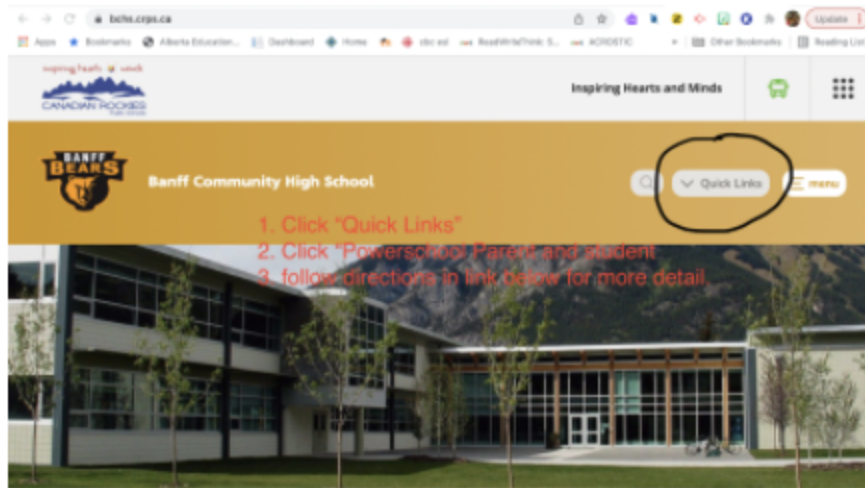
bchs.crps.ca

Update

Apps Bookmarks Alberta Education... Dashboard Home cbc ssl ReadWriteThink: S... ACROSTIC Other Bookmarks Reading List

inspiring hearts & minds
CANADIAN ROCKIES
PUBLIC SCHOOLS

Inspiring Hearts and Minds

BANFF BEARS

Banff Community High School

Quick Links

menu

1. Click "Quick Links"
2. Click "Powerschool Parent and student"
3. follow directions in link below for more detail